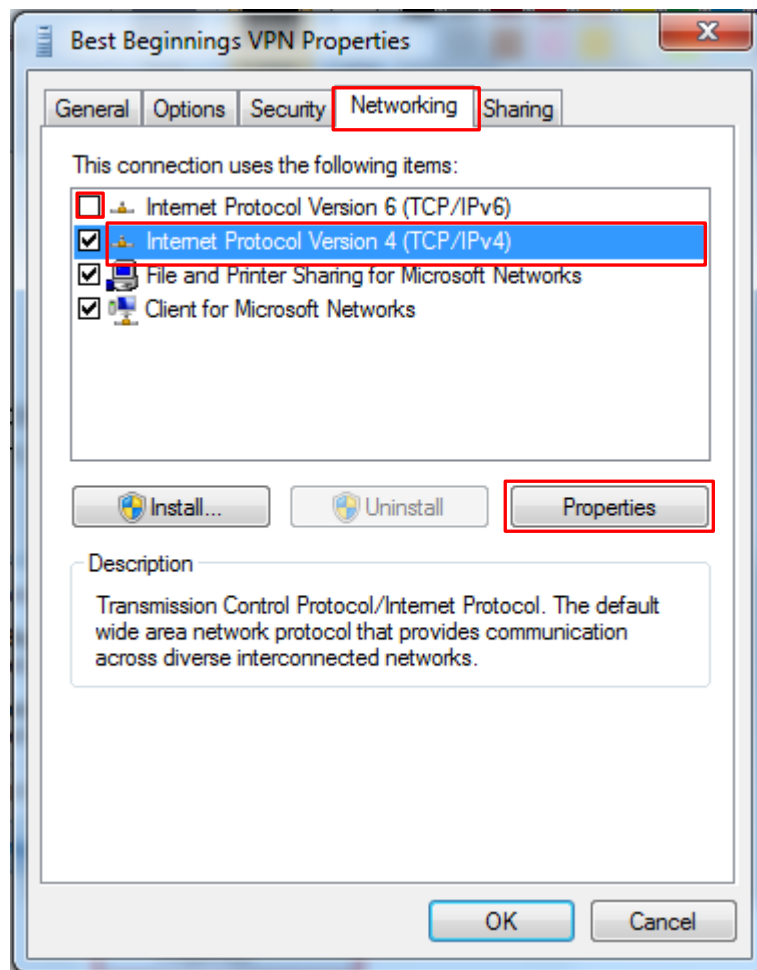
Best Beginnings VPN Properties

General | Options | Security | Networking | Sharing

This connection uses the following items:

Internet Protocol Version 6 (TCP/IPv6)
Internet Protocol Version 4 (TCP/IPv4)
File and Printer Sharing for Microsoft Networks
Client for Microsoft Networks

Install... | Uninstall | Properties

Description

Transmission Control Protocol/Internet Protocol. The default wide area network protocol that provides communication across diverse interconnected networks.

OK | Cancel